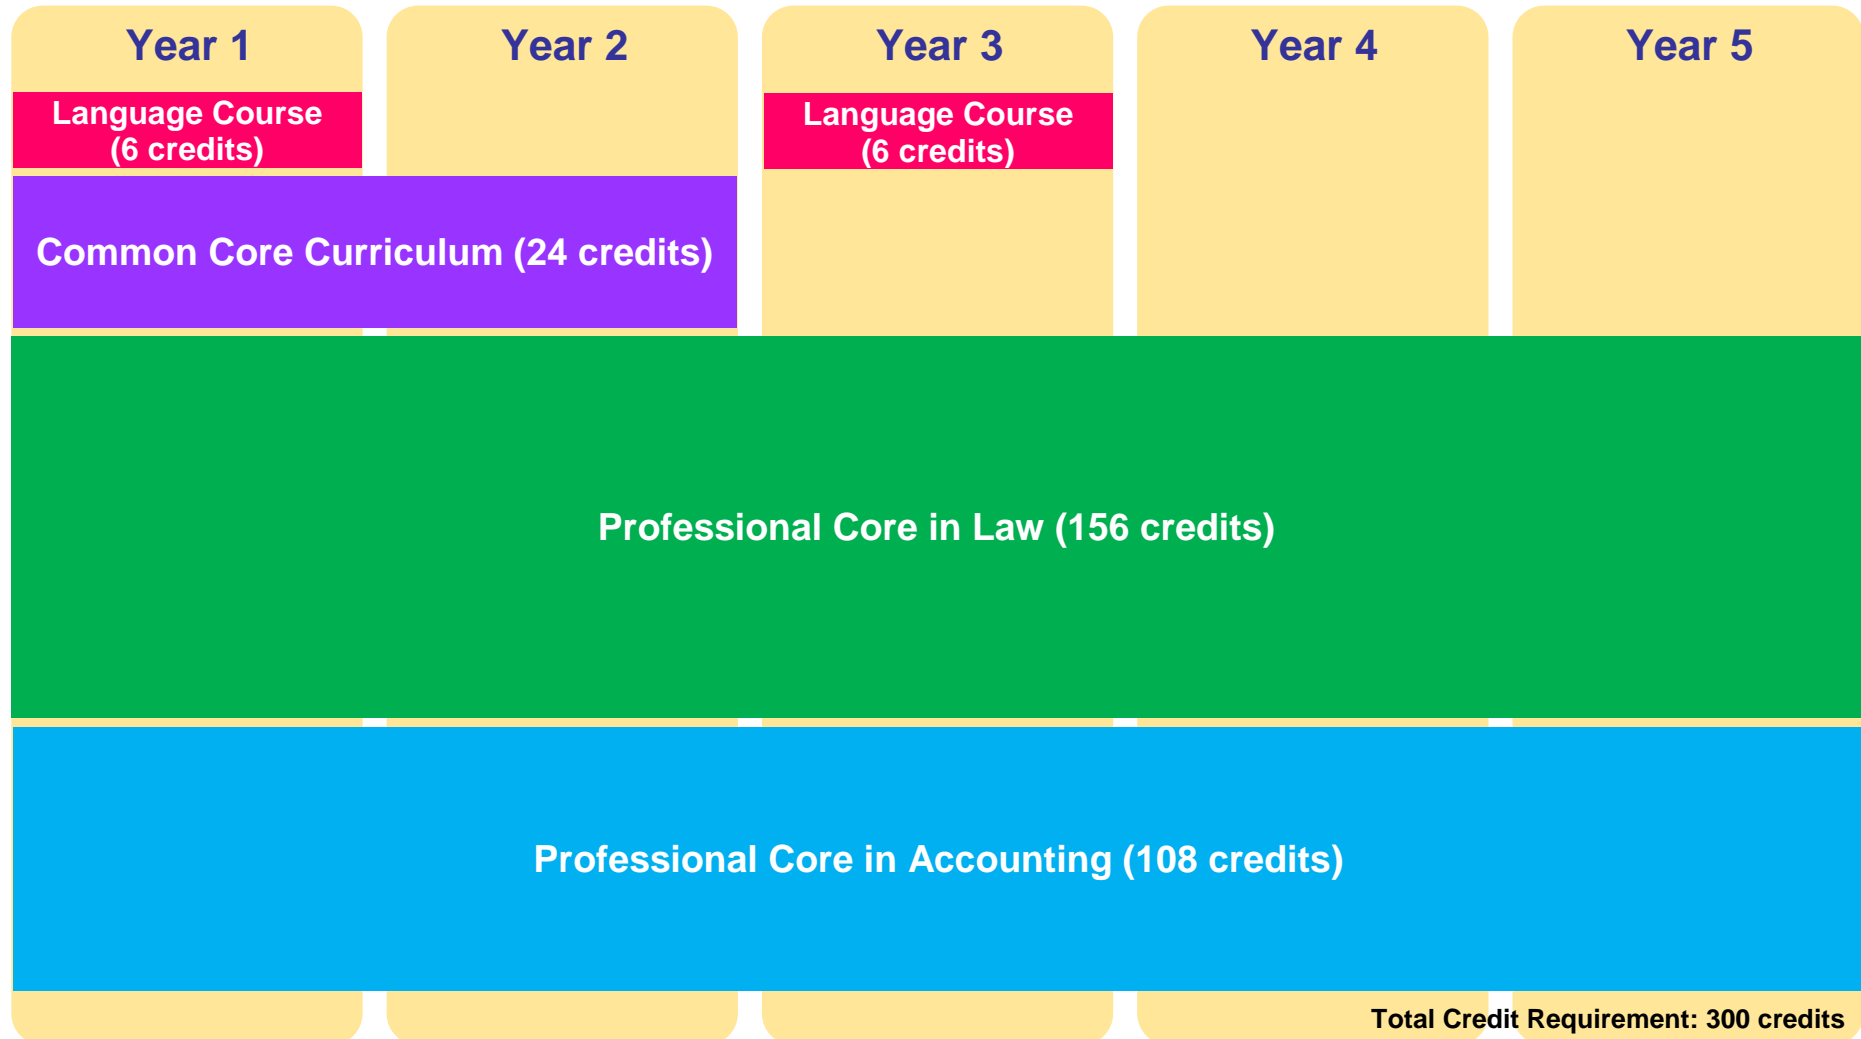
Year 1

Year 2

Year 3

Year 4

Year 5

Language Course (6 credits)

Language Course (6 credits)

Common Core Curriculum (24 credits)

Professional Core in Law (156 credits)

Professional Core in Accounting (108 credits)

Total Credit Requirement: 300 credits